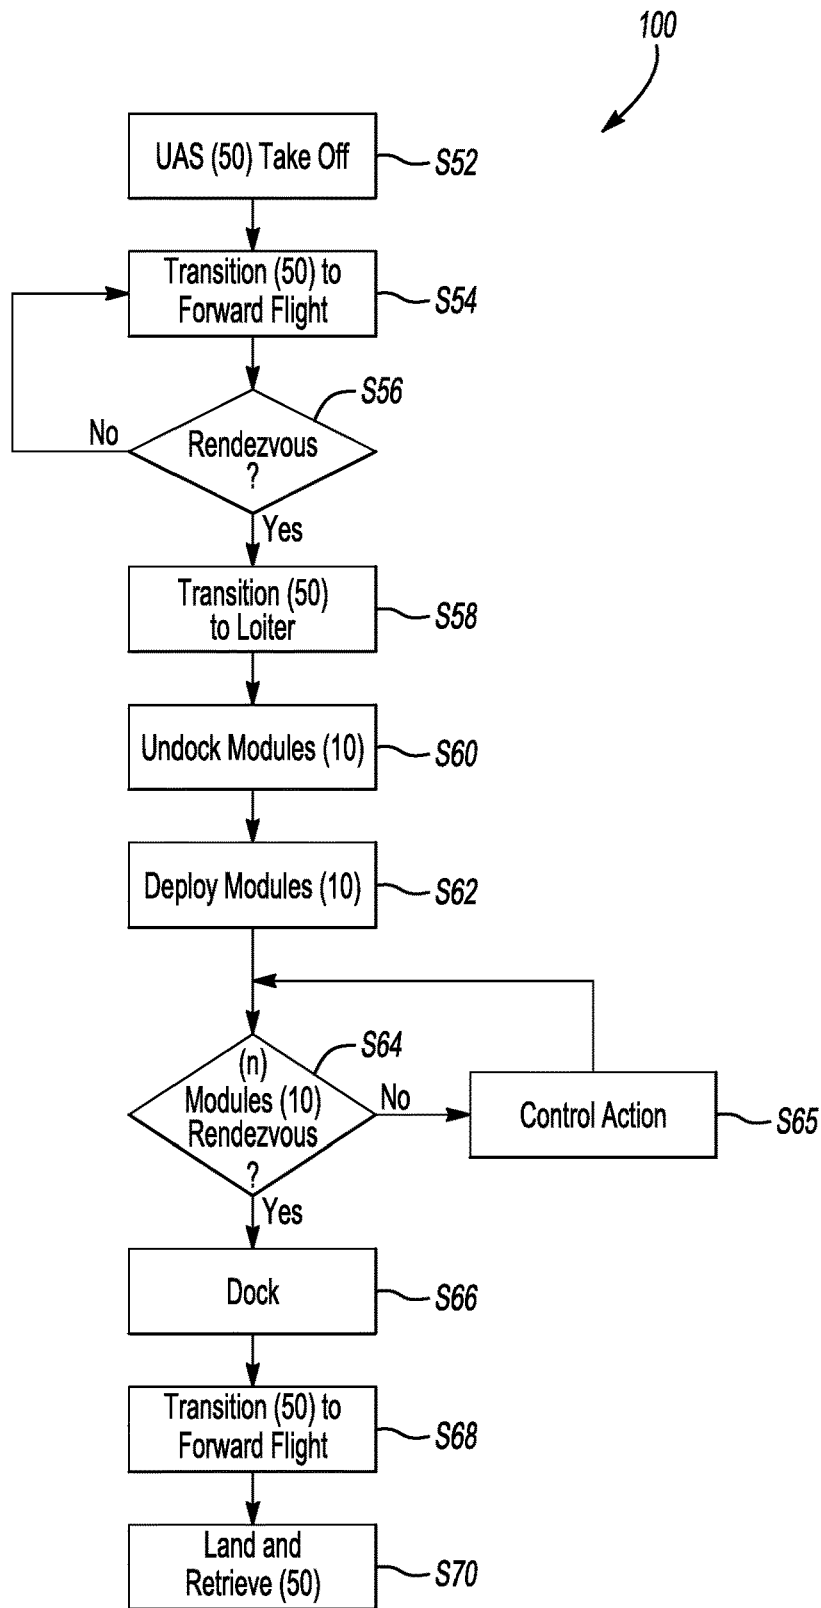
100

UAS (50) Take Off S52

Transition (50) to Forward Flight S54

S56

No

Rendezvous ?

Yes

Transition (50) to Loiter S58

Undock Modules (10) S60

Deploy Modules (10) S62

S64

(n) Modules (10) Rendezvous ?

No

Control Action S65

Yes

Dock S66

Transition (50) to Forward Flight S68

Land and Retrieve (50) S70